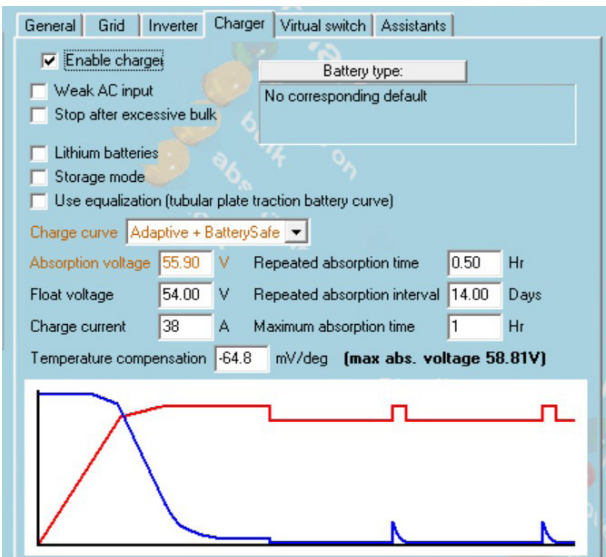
General | Grid | Inverter | Charger | Virtual switch | Assistants

Enable charger

Weak AC input

Stop after excessive bulk

Battery type:

No corresponding default

Lithium batteries

Storage mode

Use equalization (tubular plate traction battery curve)

Charge curve Adaptive + BatterySafe

Absorption voltage 55.90 V

Repeated absorption time 0.50 Hr

Float voltage 54.00 V

Repeated absorption interval 14.00 Days

Charge current 38 A

Maximum absorption time 1 Hr

Temperature compensation -64.8 mV/deg (max abs. voltage 58.81V)